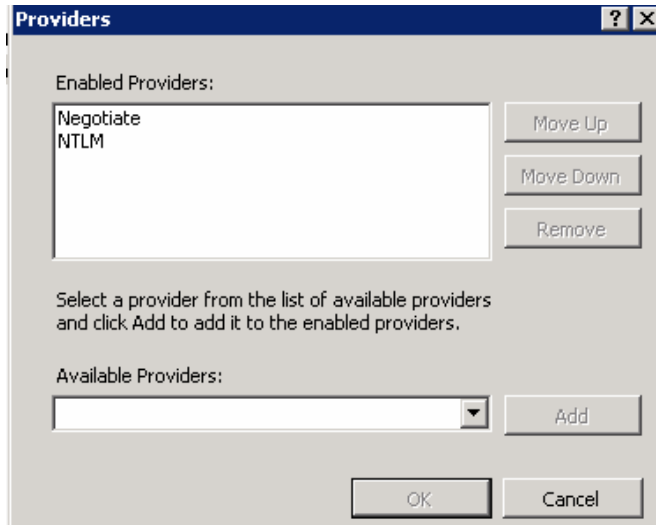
Providers

? X

Enabled Providers:

Negotiate
NTLM

Move Up

Move Down

Remove

Select a provider from the list of available providers and click Add to add it to the enabled providers.

Available Providers:

Add

OK

Cancel